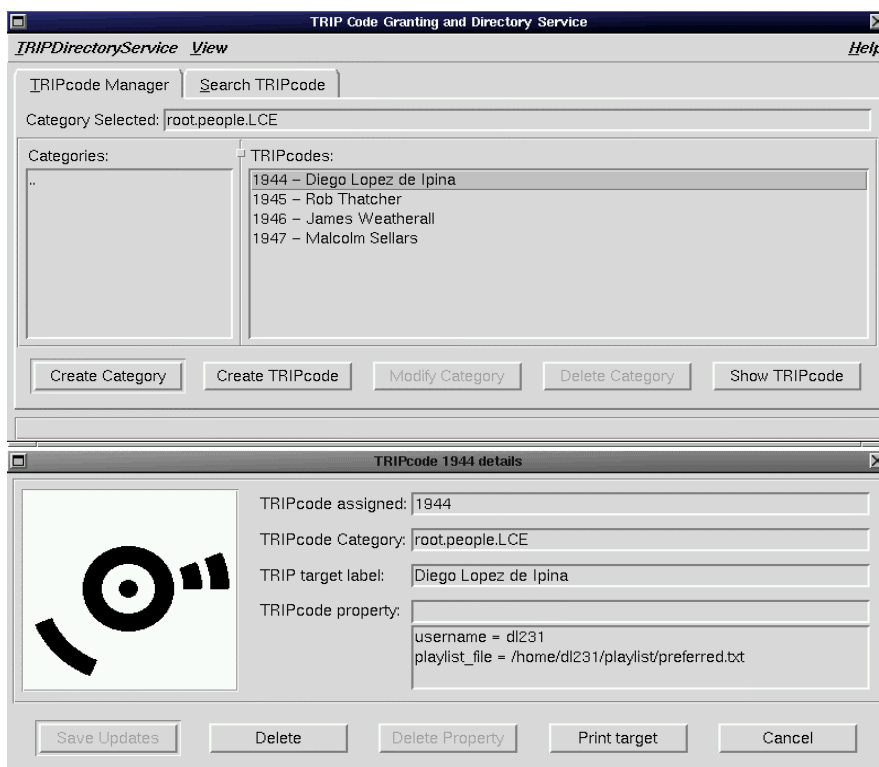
TRIP Code Granting and Directory Service

TRIPDirectoryService View Help

TRIPcode Manager | Search TRIPcode

Category Selected: root.people.LCE

Categories:

..

TRIPcodes:

1944 – Diego Lopez de Ipina
1945 – Rob Thatcher
1946 – James Weatherall
1947 – Malcolm Sellars

Create Category | Create TRIPcode | Modify Category | Delete Category | Show TRIPcode

TRIPcode 1944 details

TRIPcode assigned: 1944

TRIPcode Category: root.people.LCE

TRIP target label: Diego Lopez de Ipina

TRIPcode property:

username = dl231
playlist_file = /home/dl231/playlist/preferred.txt

Save Updates | Delete | Delete Property | Print target | Cancel